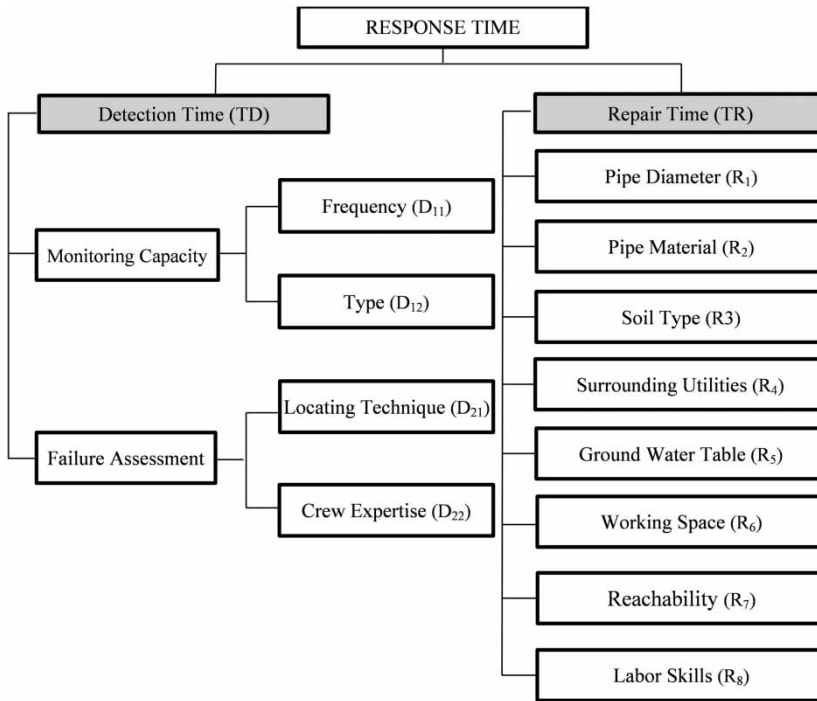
RESPONSE TIME

Detection Time (TD)

Monitoring Capacity

Frequency ($D_{11}$)

Type ($D_{12}$)

Failure Assessment

Locating Technique ($D_{21}$)

Crew Expertise ($D_{22}$)

Repair Time (TR)

Pipe Diameter ($R_1$)

Pipe Material ($R_2$)

Soil Type (R3)

Surrounding Utilities ($R_4$)

Ground Water Table ($R_5$)

Working Space ($R_6$)

Reachability ($R_7$)

Labor Skills ($R_8$)